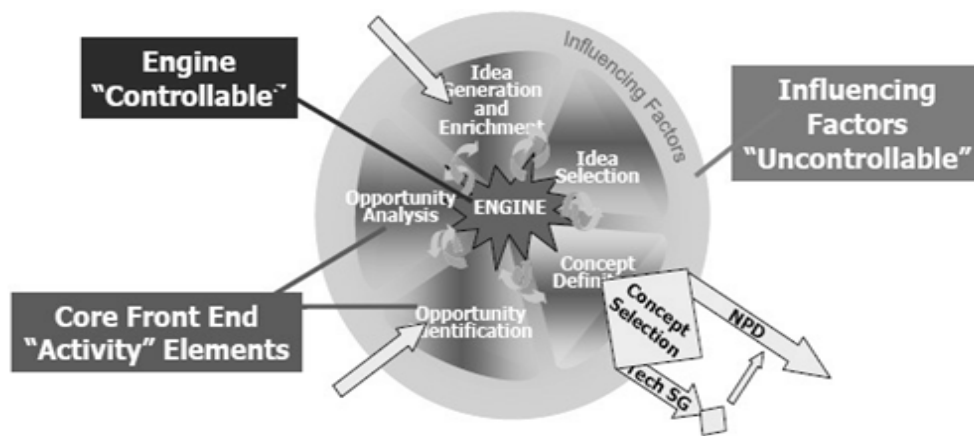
Engine "Controllable"

Influencing Factors

Idea Generation and Enrichment

Influencing Factors "Uncontrollable"

Idea Selection

Opportunity Analysis

ENGINE

Concept Defini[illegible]

Concept Selection

NPD

Core Front End "Activity" Elements

Opportunity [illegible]entification

Tech SG